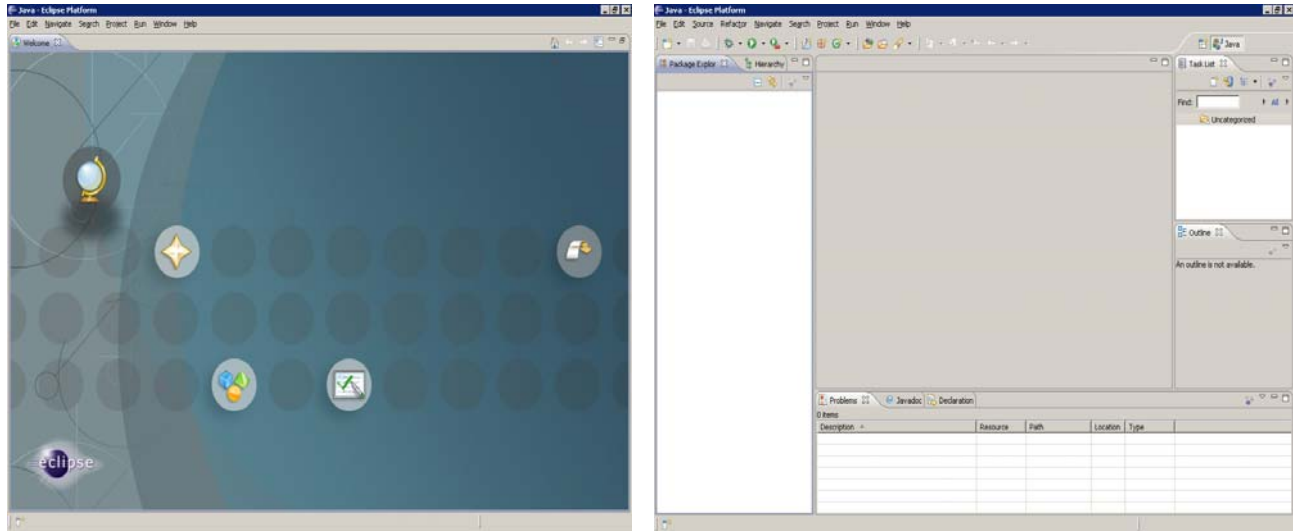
Java - Eclipse Platform
File Edit Navigate Search Project Run Window Help
Welcome

eclipse

Java - Eclipse Platform
File Edit Source Refactor Navigate Search Project Run Window Help
Java
Package Explor
Hierarchy
Task List
Find:
All
Uncategorized
Outline
An outline is not available.
Problems
Javadoc
Declaration
0 items

| Description | Resource | Path | Location | Type |
|---|---|---|---|---|